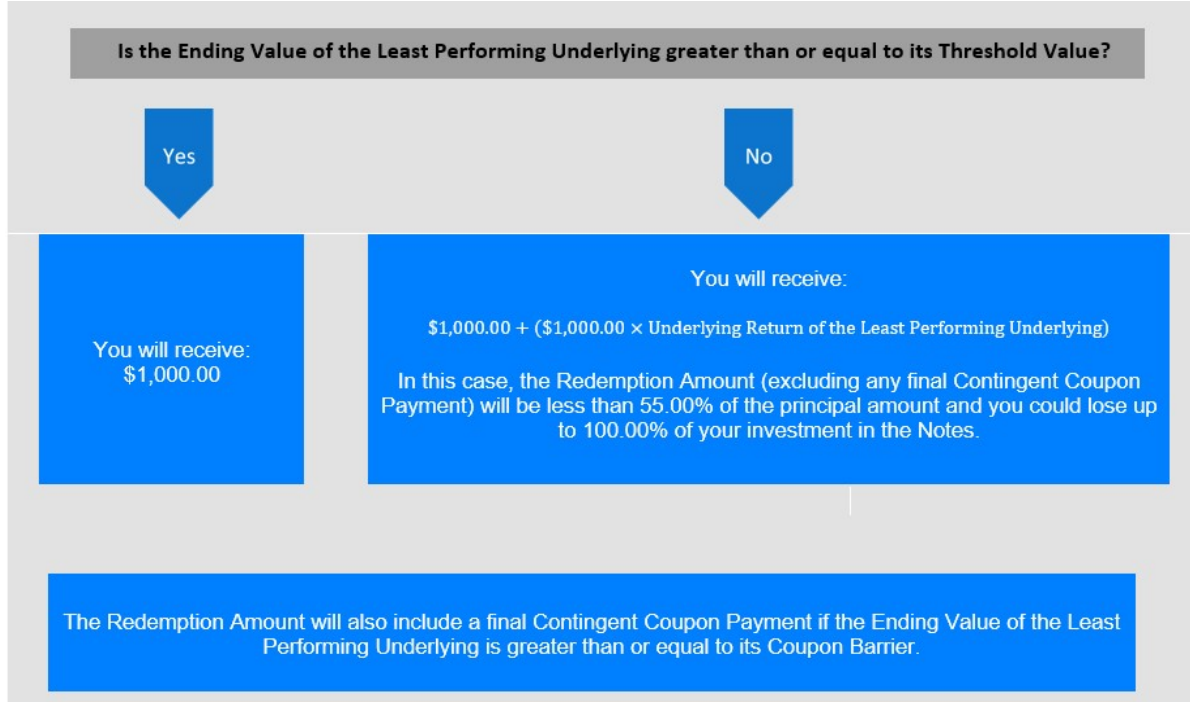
Is the Ending Value of the Least Performing Underlying greater than or equal to its Threshold Value?

Yes

No

You will receive:
\$1,000.00

You will receive:

\$1,000.00 + (\$1,000.00 × Underlying Return of the Least Performing Underlying)

In this case, the Redemption Amount (excluding any final Contingent Coupon Payment) will be less than 55.00% of the principal amount and you could lose up to 100.00% of your investment in the Notes.

The Redemption Amount will also include a final Contingent Coupon Payment if the Ending Value of the Least Performing Underlying is greater than or equal to its Coupon Barrier.